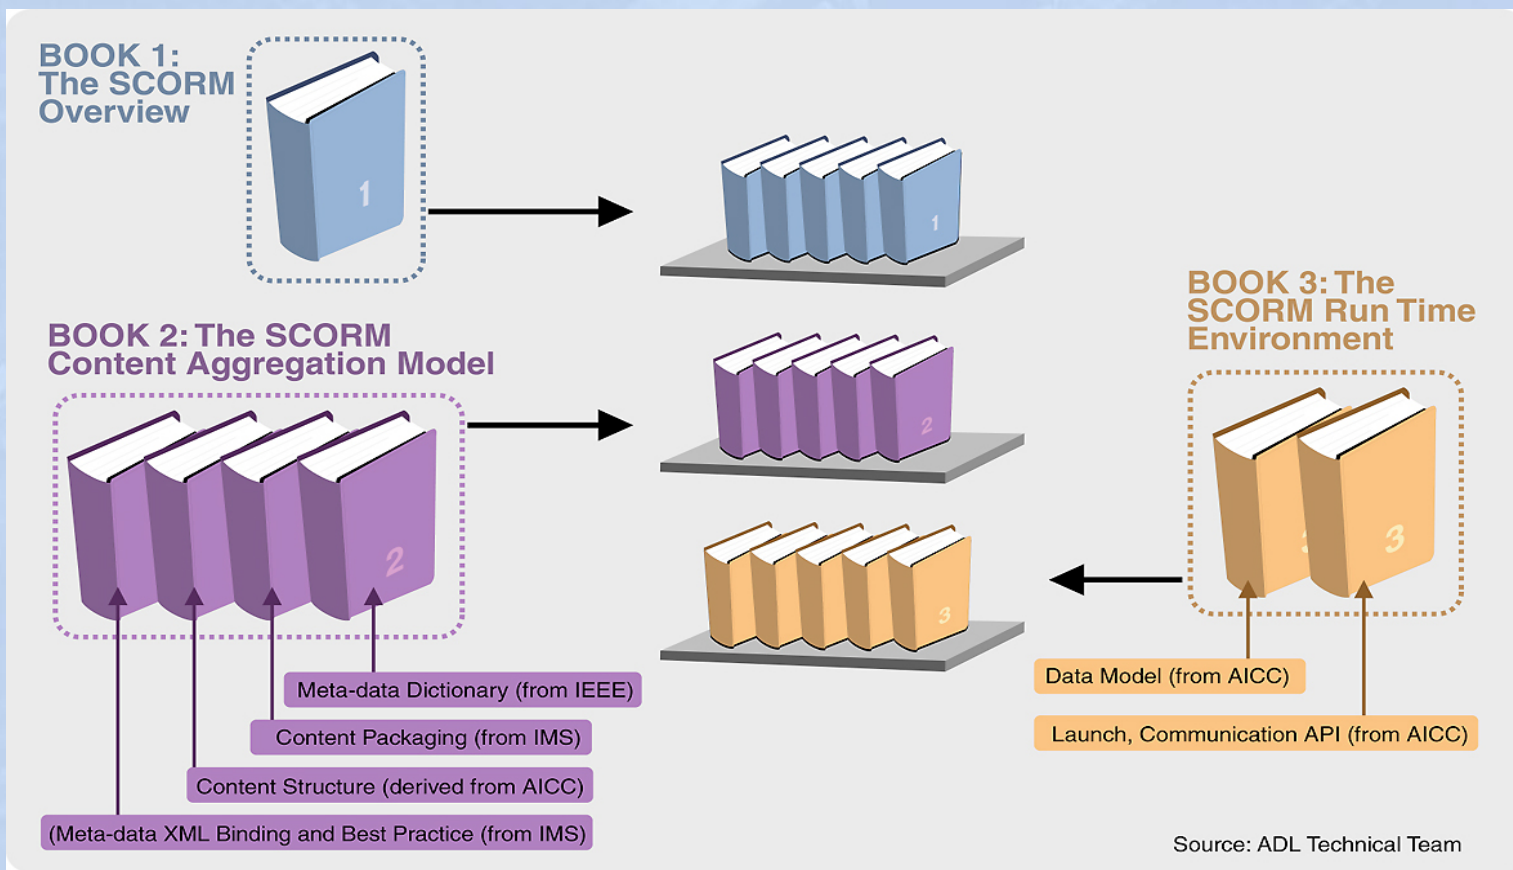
BOOK 1:
The SCORM
Overview

1

1

BOOK 2: The SCORM
Content Aggregation Model

2

2

BOOK 3: The
SCORM Run Time
Environment

3

3

Meta-data Dictionary (from IEEE)

Content Packaging (from IMS)

Content Structure (derived from AICC)

(Meta-data XML Binding and Best Practice (from IMS)

Data Model (from AICC)

Launch, Communication API (from AICC)

Source: ADL Technical Team